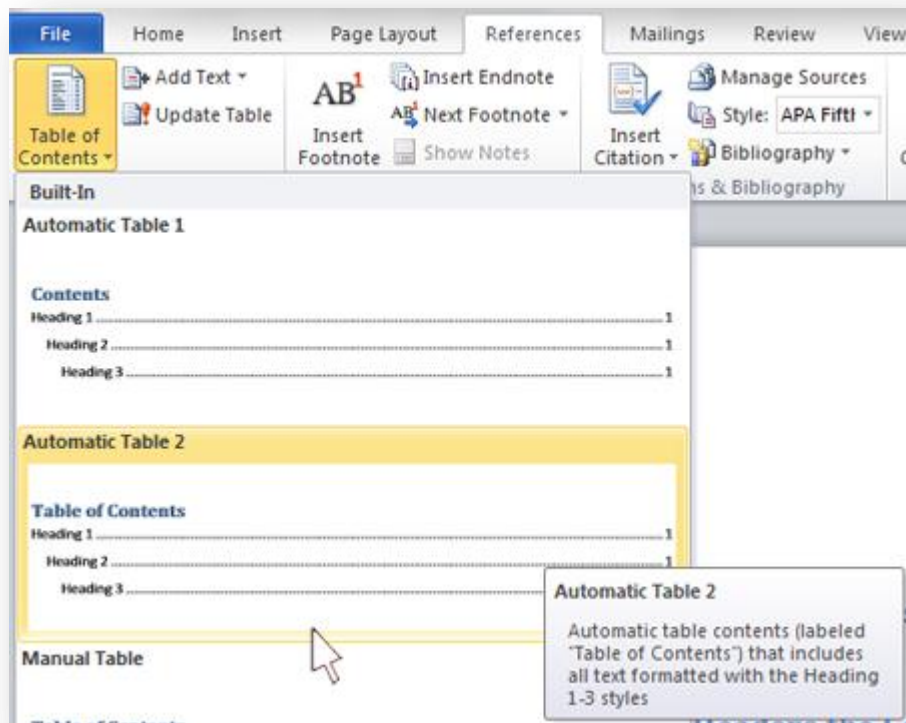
File Home Insert Page Layout References Mailings Review View

Table of Contents ▾

Add Text ▾

Update Table

$AB^1$

Insert Footnote

Insert Endnote

$AB^1$ Next Footnote ▾

Show Notes

Insert Citation ▾

Manage Sources

Style: APA Fifth ▾

Bibliography ▾

ns & Bibliography

Built-In

Automatic Table 1

Contents

Heading 1 ........................................ 1

Heading 2 ........................................ 1

Heading 3 ........................................ 1

Automatic Table 2

Table of Contents

Heading 1 ........................................ 1

Heading 2 ........................................ 1

Heading 3 ........................................

Automatic Table 2

Automatic table contents (labeled "Table of Contents") that includes all text formatted with the Heading 1-3 styles

Manual Table

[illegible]